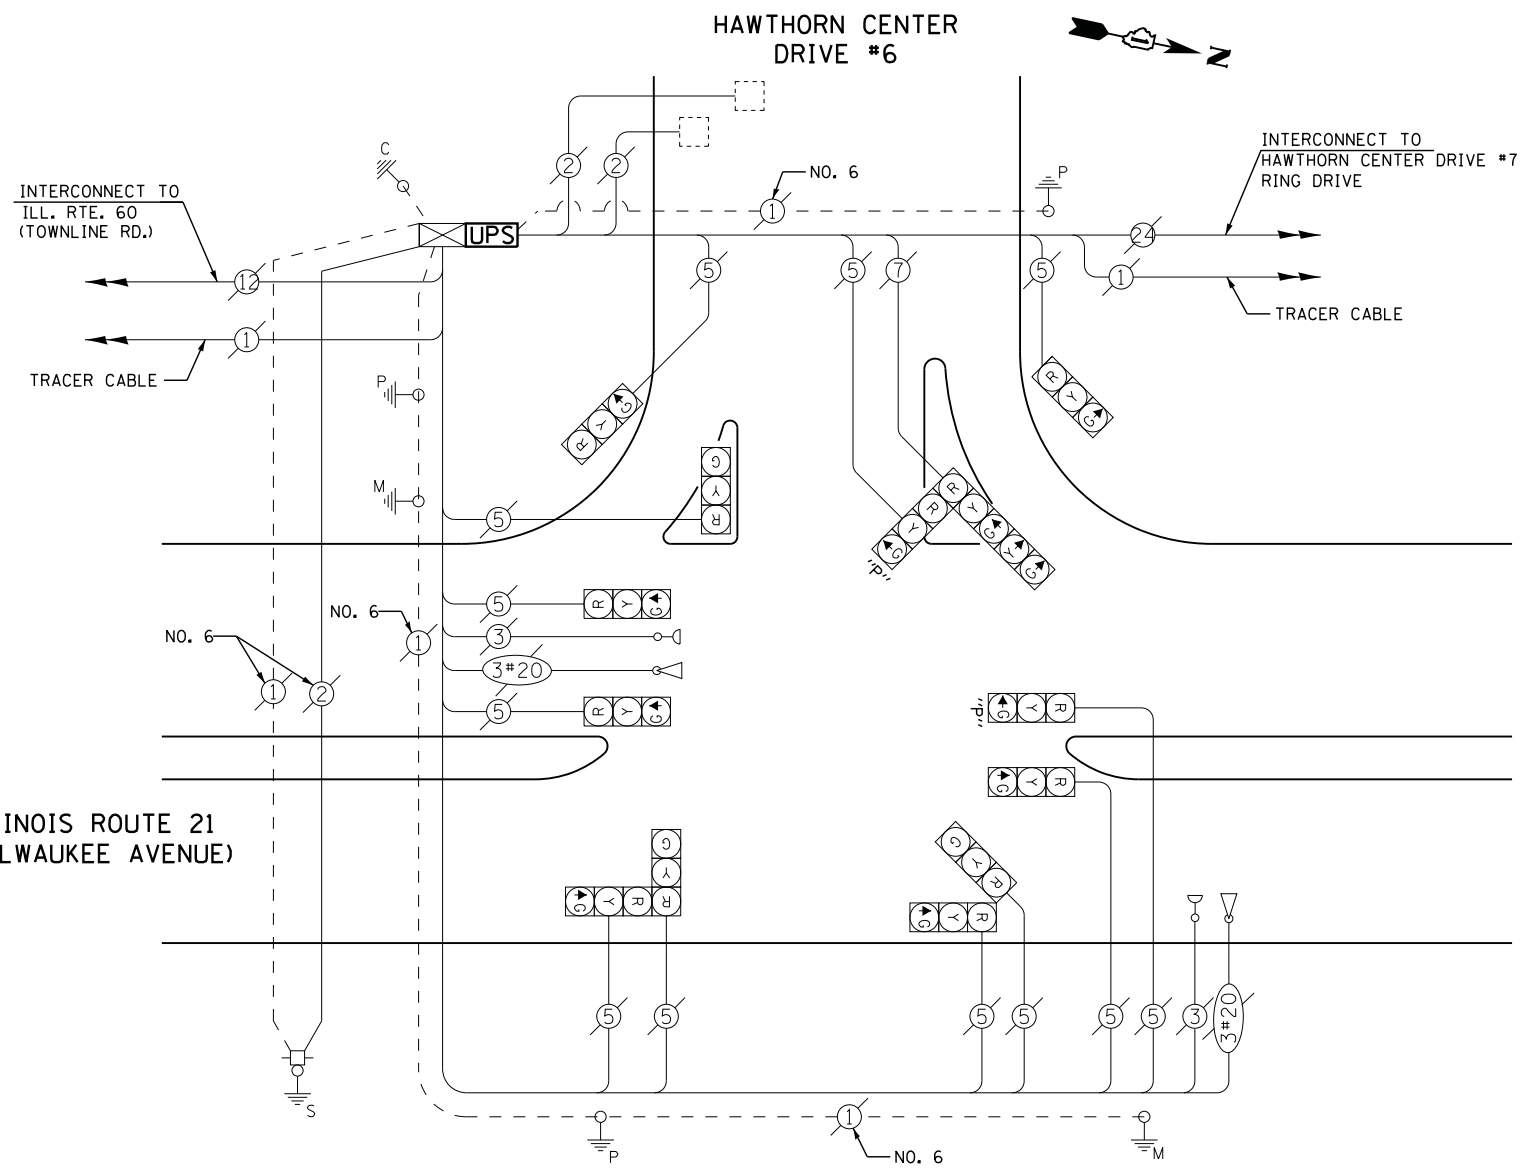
HAWTHORN CENTER DRIVE #6

N

INTERCONNECT TO ILL. RTE. 60 (TOWNLINE RD.)

C

UPS

2

2

NO. 6

1

P

INTERCONNECT TO HAWTHORN CENTER DRIVE #7 RING DRIVE

24

1

TRACER CABLE

12

1

TRACER CABLE

5

5

7

5

P

M

R Y G

G Y R

5

R Y G

R Y G

"P"

R Y G

R Y G

5

R Y G

3

3#20

NO. 6

1

NO. 6

1

2

5

R Y G

"P"

G Y R

G Y R

INOIS ROUTE 21
LWAUKEE AVENUE)

G Y R

G Y R R

G Y R

G Y R

5

5

5

5

5

5

3

3#20

S

P

1

M

NO. 6